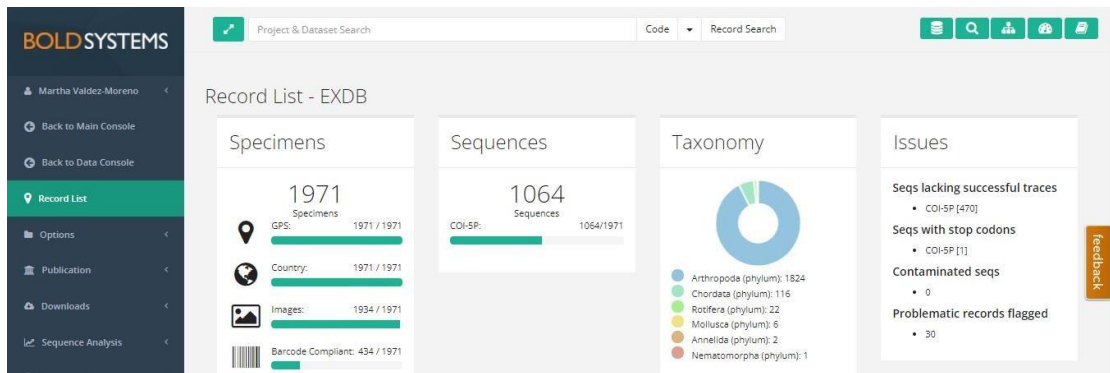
BOLDSYSTEMS

Martha Valdez-Moreno

Back to Main Console

Back to Data Console

Record List

Options

Publication

Downloads

Sequence Analysis

Project & Dataset Search

Code

Record Search

Record List - EXDB

Specimens

1971
Specimens

GPS: 1971 / 1971

Country: 1971 / 1971

Images: 1934 / 1971

Barcode Compliant: 434 / 1971

Sequences

1064
Sequences

COI-5P: 1064/1971

Taxonomy

Arthropoda (phylum): 1824
Chordata (phylum): 116
Rotifera (phylum): 22
Mollusca (phylum): 6
Annelida (phylum): 2
Nematomorpha (phylum): 1

Issues

Seqs lacking successful traces
• COI-5P [470]

Seqs with stop codons
• COI-5P [1]

Contaminated seqs
• 0

Problematic records flagged
• 30

feedback